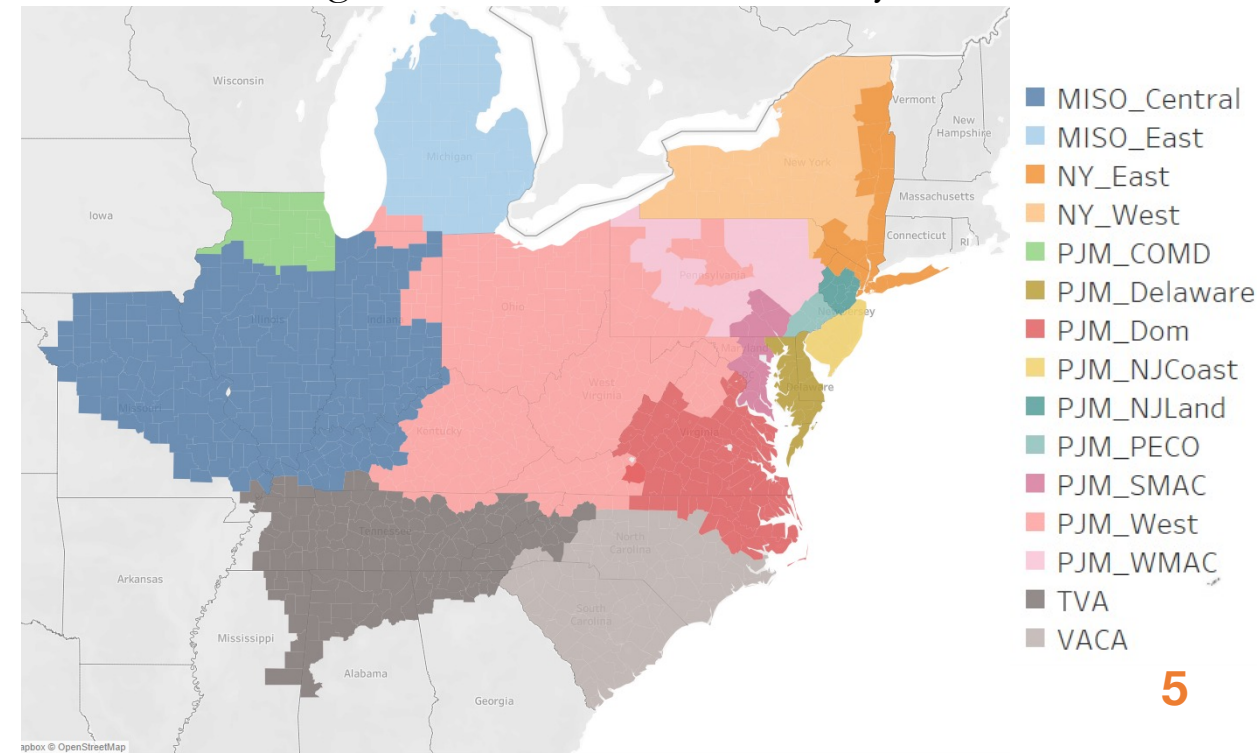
Wisconsin
Michigan
Vermont
New Hampshire
New York
Massachusetts
Iowa
Connecticut
RI
Pennsylvania
Illinois
Indiana
Ohio
New Jersey
Maryland
Delaware
West Virginia
Missouri
Kentucky
Virginia
Tennessee
North Carolina
Arkansas
South Carolina
Mississippi
Alabama
Georgia
apbox © OpenStreetMap

MISO_Central
MISO_East
NY_East
NY_West
PJM_COMD
PJM_Delaware
PJM_Dom
PJM_NJCoast
PJM_NJLand
PJM_PECO
PJM_SMAC
PJM_West
PJM_WMAC
TVA
VACA

5